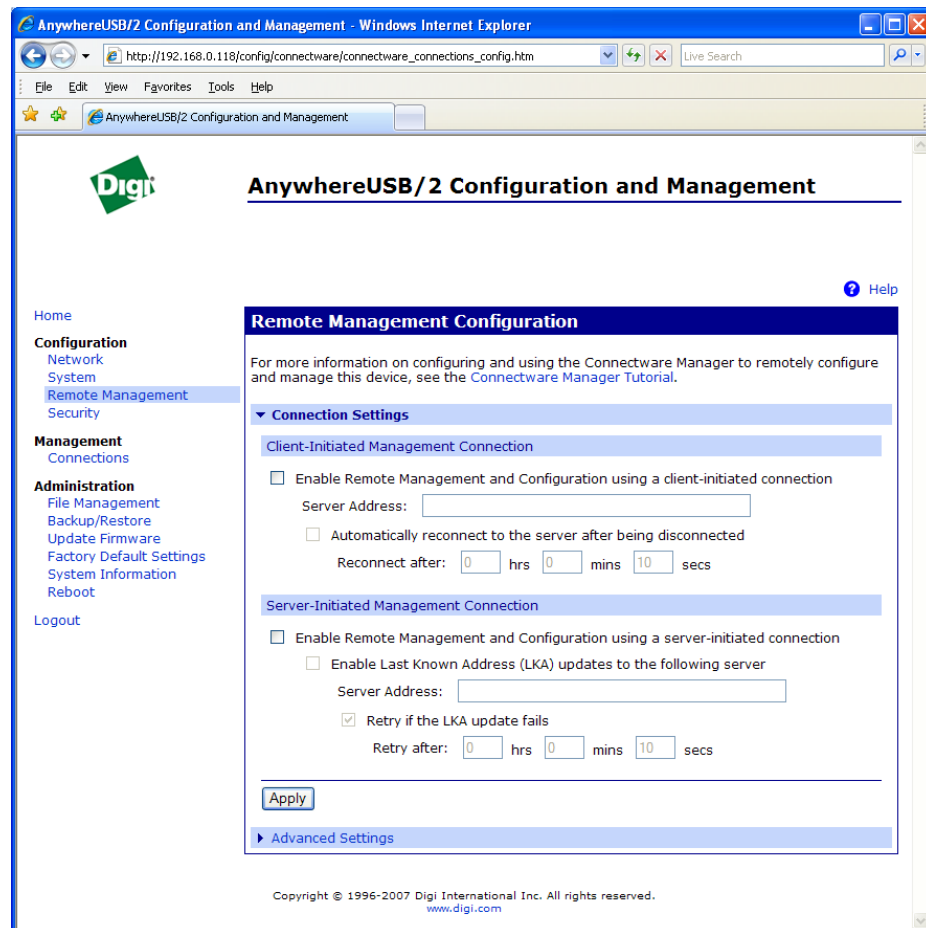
AnywhereUSB/2 Configuration and Management - Windows Internet Explorer

http://192.168.0.118/config/connectware/connectware_connections_config.htm

Live Search

File Edit View Favorites Tools Help

AnywhereUSB/2 Configuration and Management

Digi

AnywhereUSB/2 Configuration and Management

Help

Home

Configuration
Network
System
Remote Management
Security

Management
Connections

Administration
File Management
Backup/Restore
Update Firmware
Factory Default Settings
System Information
Reboot

Logout

Remote Management Configuration

For more information on configuring and using the Connectware Manager to remotely configure and manage this device, see the Connectware Manager Tutorial.

Connection Settings

Client-Initiated Management Connection

Enable Remote Management and Configuration using a client-initiated connection

Server Address:

Automatically reconnect to the server after being disconnected

Reconnect after: 0 hrs 0 mins 10 secs

Server-Initiated Management Connection

Enable Remote Management and Configuration using a server-initiated connection

Enable Last Known Address (LKA) updates to the following server

Server Address:

Retry if the LKA update fails

Retry after: 0 hrs 0 mins 10 secs

Apply

Advanced Settings

Copyright © 1996-2007 Digi International Inc. All rights reserved.
www.digi.com